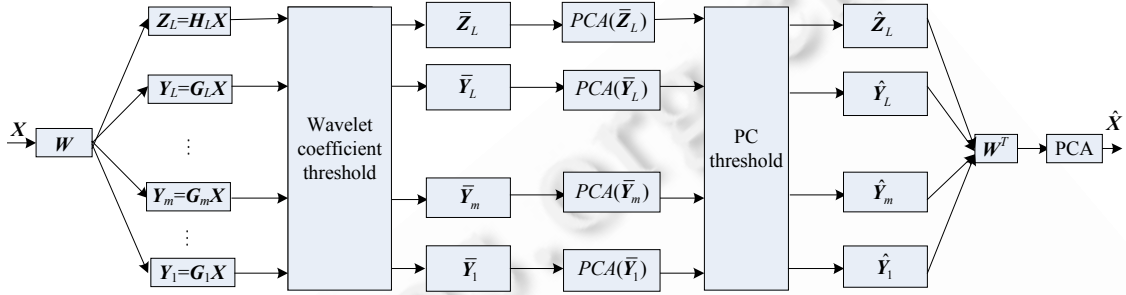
$X$

$W$

$Z_L = H_L X$

$Y_L = G_L X$

⋮

$Y_m = G_m X$

⋮

$Y_1 = G_1 X$

Wavelet coefficient threshold

$\bar{Z}_L$

$\bar{Y}_L$

$\bar{Y}_m$

$\bar{Y}_1$

$PCA(\bar{Z}_L)$

$PCA(\bar{Y}_L)$

$PCA(\bar{Y}_m)$

$PCA(\bar{Y}_1)$

PC threshold

$\hat{Z}_L$

$\hat{Y}_L$

$\hat{Y}_m$

$\hat{Y}_1$

$W^T$

PCA

$\hat{X}$